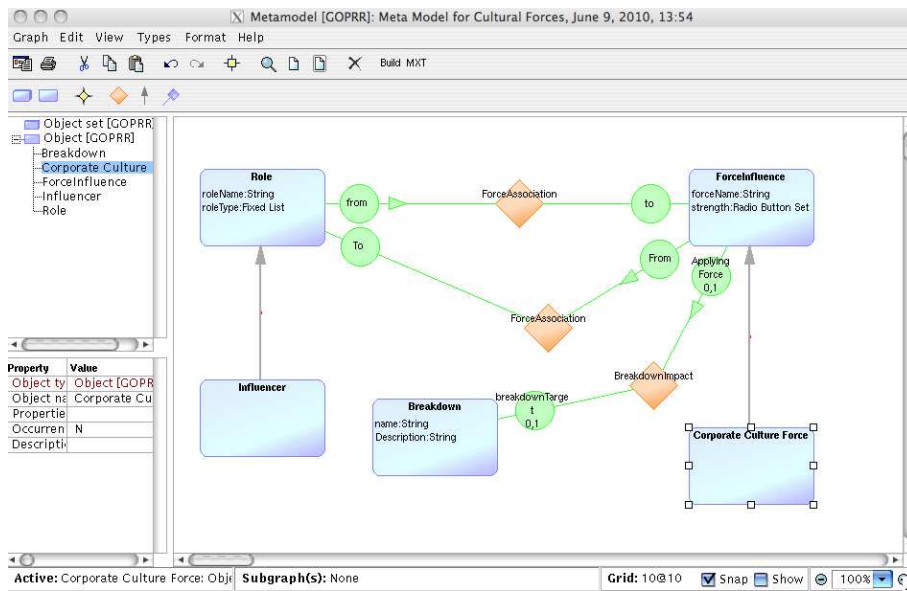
Metamodel [GOPRR]: Meta Model for Cultural Forces, June 9, 2010, 13:54

Graph Edit View Types Format Help

Build MXT

Object set [GOPRR]
Object [GOPRR]
Breakdown
Corporate Culture
ForceInfluence
Influencer
Role

| Property | Value |
|---|---|
| Object ty | Object [GOPR |
| Object na | Corporate Cu |
| Propertie | |
| Occurren | N |
| Descripti | |

Role
roleName:String
roleType:Fixed List

from

ForceAssociation

to

ForceInfluence
forceName:String
strength:Radio Button Set

To

From

Applying Force 0,1

ForceAssociation

BreakdownImpact

Influencer

Breakdown
name:String
Description:String

breakdownTarget 0,1

Corporate Culture Force

Active: Corporate Culture Force: Obj Subgraph(s): None Grid: 10@10 Snap Show 100%